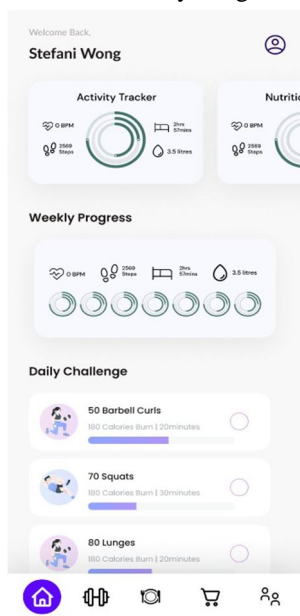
Welcome Back,

Stefani Wong

Activity Tracker

0 BPM

2569 Steps

2hrs 57mins

3.5 litres

Nutriti

0 BPM

2569 Steps

Weekly Progress

0 BPM

2569 Steps

2hrs 57mins

3.5 litres

Daily Challenge

50 Barbell Curls

180 Calories Burn | 20minutes

70 Squats

180 Calories Burn | 30minutes

80 Lunges

180 Calories Burn | 20minutes